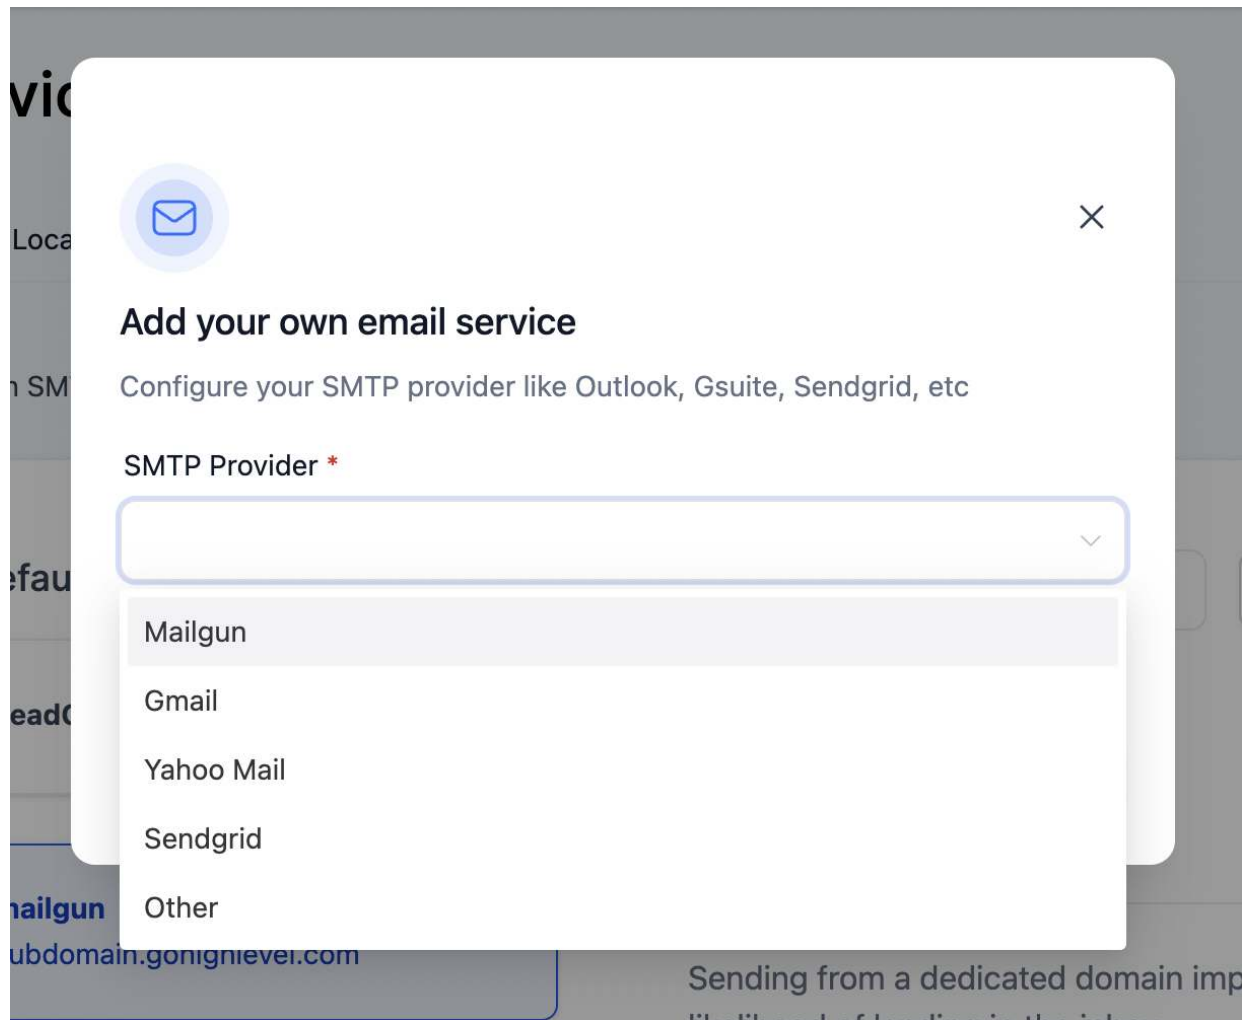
vi

Loca

n SM

efau

ead

Add your own email service

Configure your SMTP provider like Outlook, Gsuite, Sendgrid, etc

SMTP Provider *

Mailgun

Gmail

Yahoo Mail

Sendgrid

Other

nailgun
ubdomain.gohighlevel.com

Sending from a dedicated domain imp